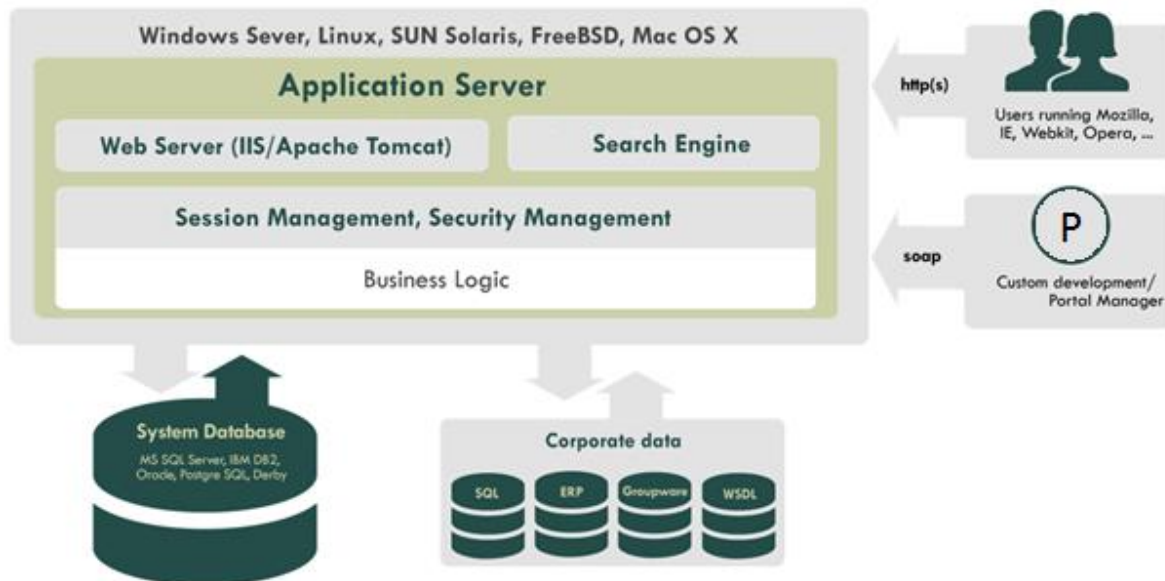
Windows Sever, Linux, SUN Solaris, FreeBSD, Mac OS X

Application Server

Web Server (IIS/Apache Tomcat)

Search Engine

Session Management, Security Management

Business Logic

http(s)

Users running Mozilla, IE, Webkit, Opera, ...

soap

P

Custom development/ Portal Manager

System Database

MS SQL Server, IBM DB2, Oracle, Postgre SQL, Derby

Corporate data

SQL

ERP

Groupware

WSDL